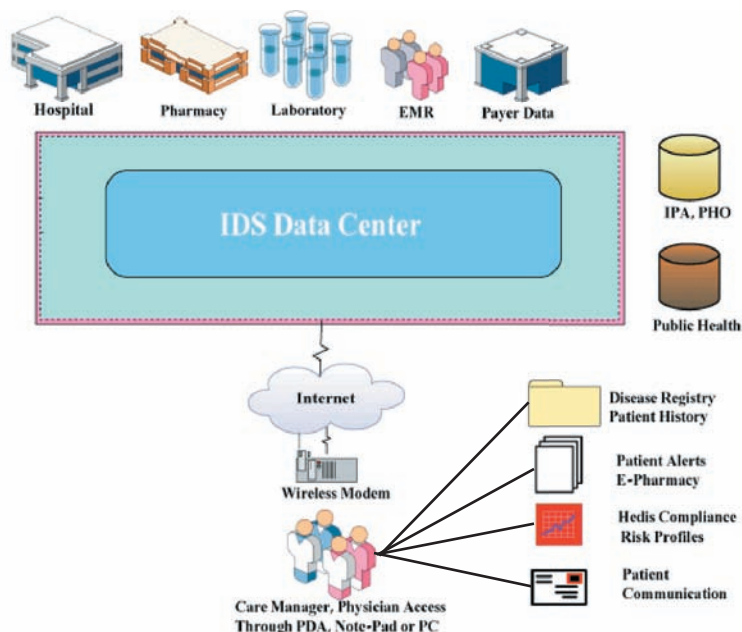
Hospital
Pharmacy
Laboratory
EMR
Payer Data

IDS Data Center

IPA, PHO

Public Health

Internet

Wireless Modem

Care Manager, Physician Access Through PDA, Note-Pad or PC

Disease Registry
Patient History

Patient Alerts
E-Pharmacy

Hedis Compliance
Risk Profiles

Patient
Communication